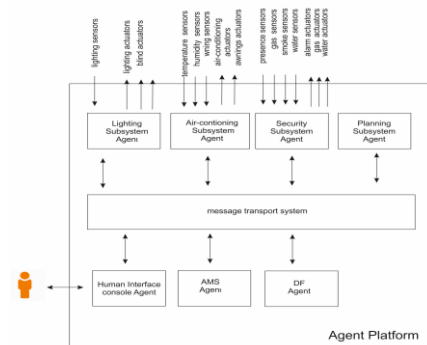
lighting sensors
lighting actuators
blind actuators
temperature sensors
humidity sensors
wind sensors
air-conditioning actuators
awnings actuators
presence sensors
gas sensors
smoke sensors
water sensors
alarm actuators
gas actuators
water actuators

Lighting Subsystem Agent

Air-contioning Subsystem Agent

Security Subsystem Agent

Planning Subsystem Agent

message transport system

Human Interface console Agent

AMS Agent

DF Agent

Agent Platform